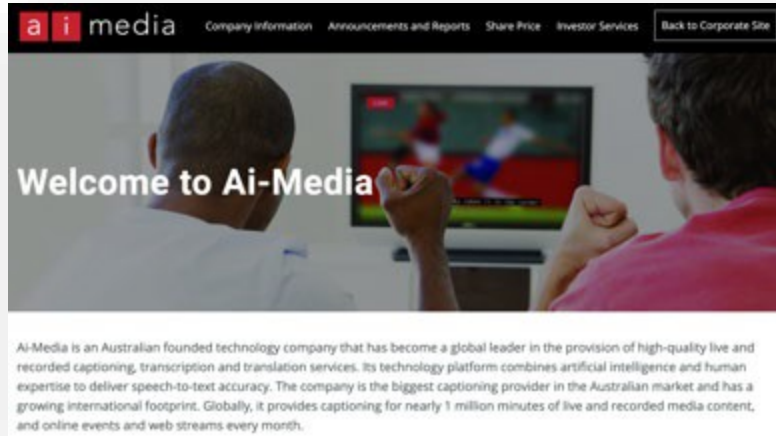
a i media

Company Information Announcements and Reports Share Price Investor Services Back to Corporate Site

Welcome to Ai-Media

Ai-Media is an Australian founded technology company that has become a global leader in the provision of high-quality live and recorded captioning, transcription and translation services. Its technology platform combines artificial intelligence and human expertise to deliver speech-to-text accuracy. The company is the biggest captioning provider in the Australian market and has a growing international footprint. Globally, it provides captioning for nearly 1 million minutes of live and recorded media content, and online events and web streams every month.